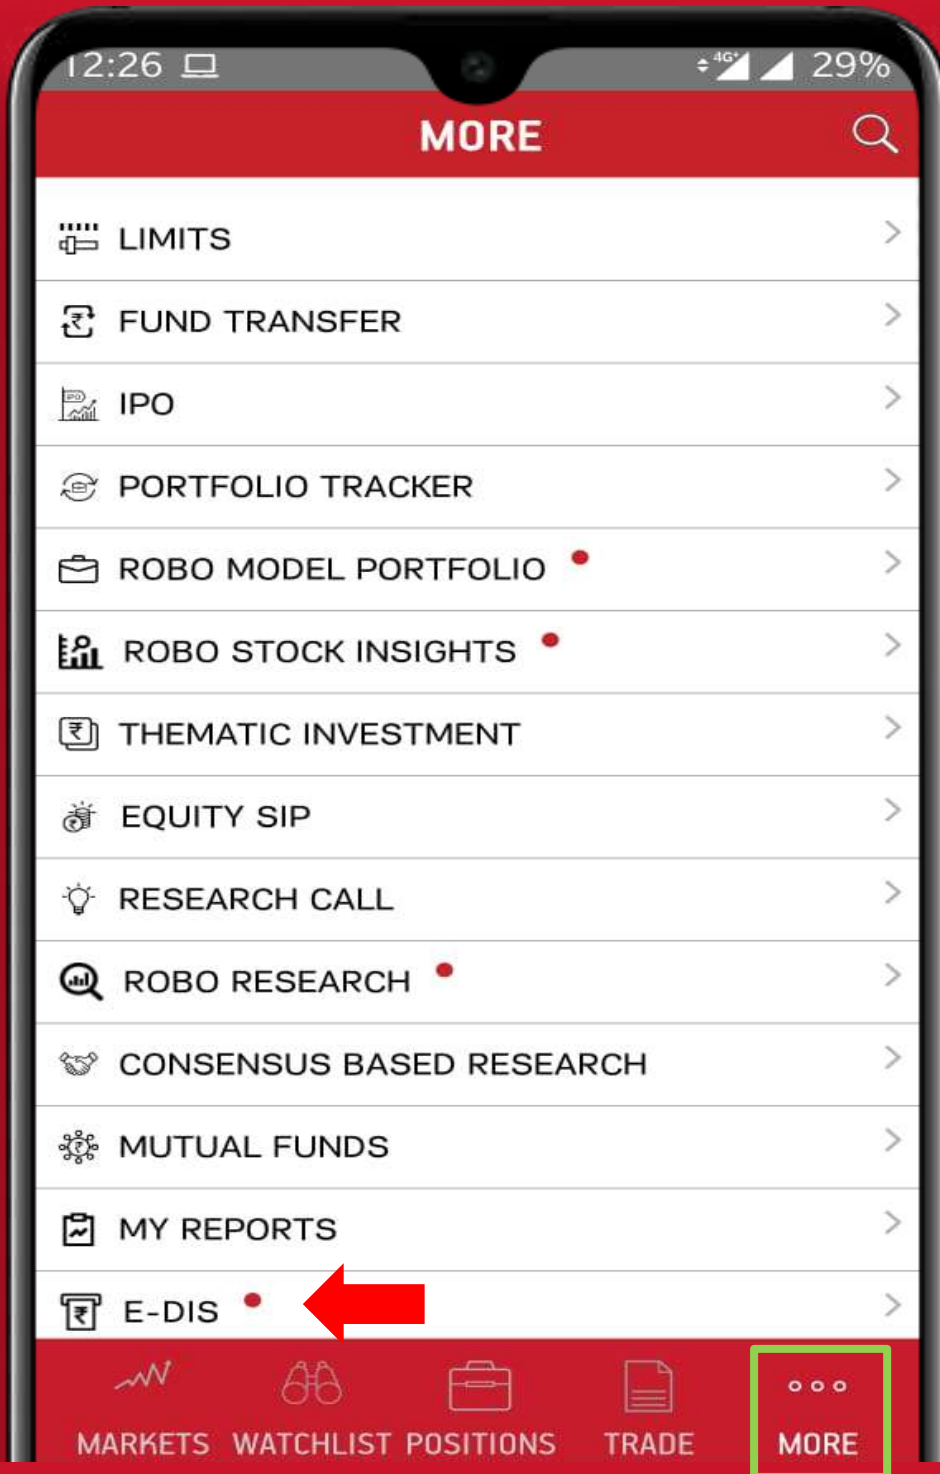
12:26

4G 29%

MORE

LIMITS

FUND TRANSFER

IPO

PORTFOLIO TRACKER

ROBO MODEL PORTFOLIO

ROBO STOCK INSIGHTS

THEMATIC INVESTMENT

EQUITY SIP

RESEARCH CALL

ROBO RESEARCH

CONSENSUS BASED RESEARCH

MUTUAL FUNDS

MY REPORTS

E-DIS

MARKETS WATCHLIST POSITIONS TRADE MORE